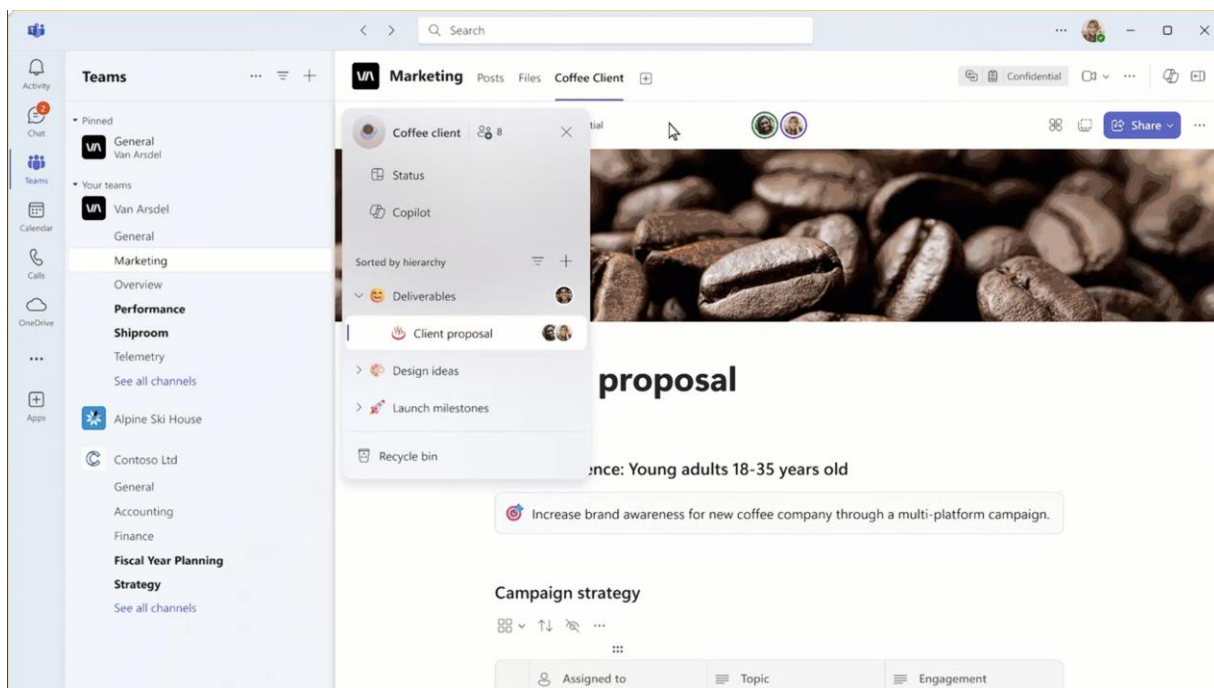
Search

Activity
2
Chat
Teams
Calendar
Calls
OneDrive
...
Apps

Teams

Pinned
General
Van Arsdel

Your teams
Van Arsdel
General
Marketing
Overview
Performance
Shiproom
Telemetry
See all channels

Alpine Ski House

Contoso Ltd
General
Accounting
Finance
Fiscal Year Planning
Strategy
See all channels

Marketing Posts Files Coffee Client

Confidential

Share

Coffee client 8
Status
Copilot
Sorted by hierarchy
Deliverables
Client proposal
Design ideas
Launch milestones
Recycle bin

tial

proposal

ence: Young adults 18-35 years old

Increase brand awareness for new coffee company through a multi-platform campaign.

Campaign strategy

| | Assigned to | Topic | Engagement |
|---|---|---|---|